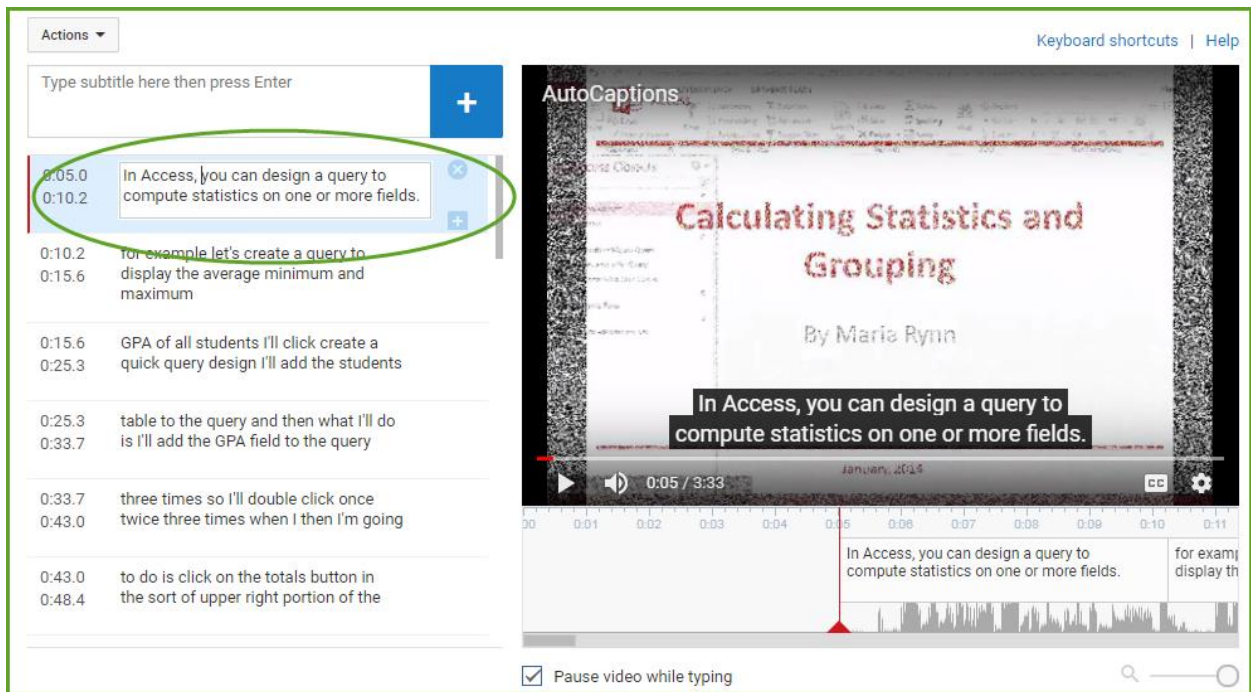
Actions

Keyboard shortcuts | Help

Type subtitle here then press Enter

+

0:05.0
0:10.2
In Access, you can design a query to compute statistics on one or more fields.

0:10.2
0:15.6
for example let's create a query to display the average minimum and maximum

0:15.6
0:25.3
GPA of all students I'll click create a quick query design I'll add the students

0:25.3
0:33.7
table to the query and then what I'll do is I'll add the GPA field to the query

0:33.7
0:43.0
three times so I'll double click once twice three times when I then I'm going

0:43.0
0:48.4
to do is click on the totals button in the sort of upper right portion of the

AutoCaptions

Calculating Statistics and Grouping

By Maria Rynn

January, 2014

In Access, you can design a query to compute statistics on one or more fields.

0:05 / 3:33

CC

00 0:01 0:02 0:03 0:04 0:05 0:06 0:07 0:08 0:09 0:10 0:11

In Access, you can design a query to compute statistics on one or more fields.

for examp display th

Pause video while typing